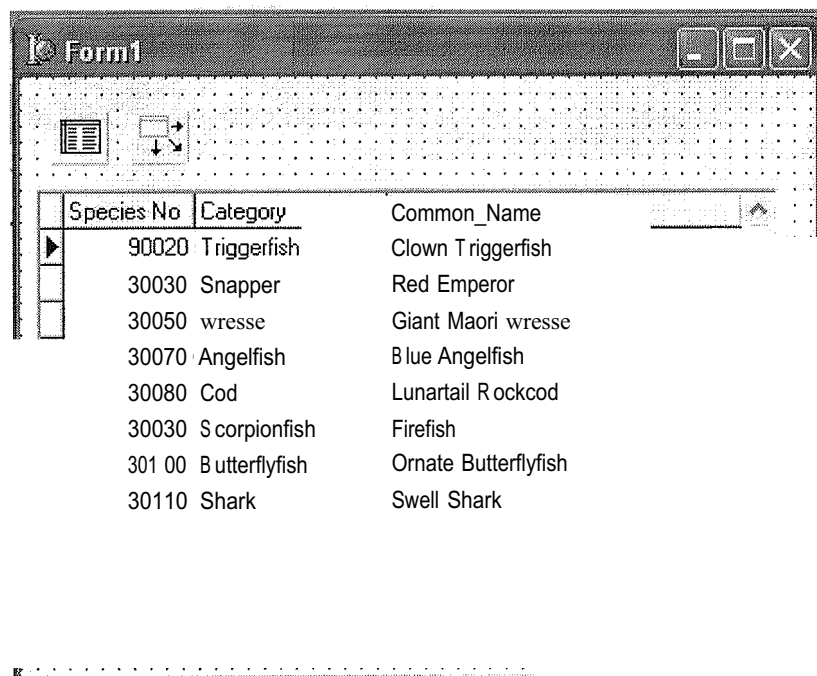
Form1

| Species No | Category | Common_Name |
|---|---|---|
| 90020 | Triggerfish | Clown Triggerfish |
| 30030 | Snapper | Red Emperor |
| 30050 | wresse | Giant Maori wresse |
| 30070 | Angelfish | Blue Angelfish |
| 30080 | Cod | Lunartail Rockcod |
| 30030 | Scorpionfish | Firefish |
| 301 00 | Butterflyfish | Ornate Butterflyfish |
| 30110 | Shark | Swell Shark |